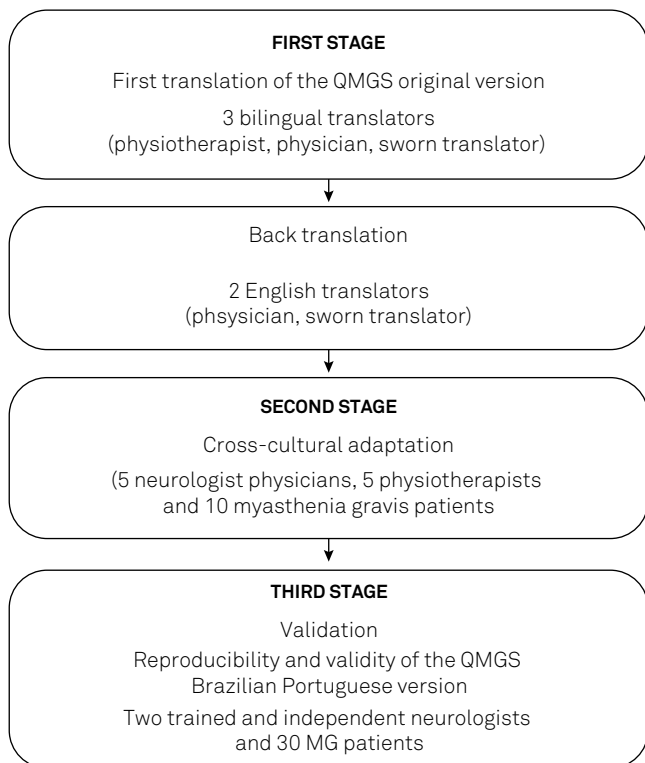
FIRST STAGE

First translation of the QMGS original version

3 bilingual translators
(physiotherapist, physician, sworn translator)

Back translation

2 English translators
(phsysician, sworn translator)

SECOND STAGE

Cross-cultural adaptation

(5 neurologist physicians, 5 physiotherapists and 10 myasthenia gravis patients

THIRD STAGE

Validation

Reproducibility and validity of the QMGS Brazilian Portuguese version

Two trained and independent neurologists and 30 MG patients